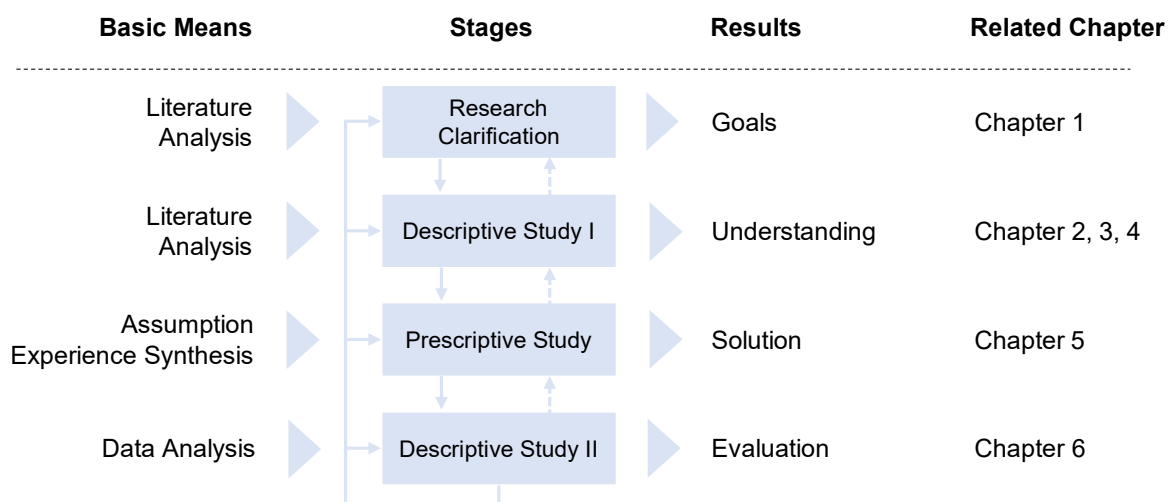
| Basic Means | Stages | Results | Related Chapter |
|---|---|---|---|
| Literature Analysis | Research Clarification | Goals | Chapter 1 |
| Literature Analysis | Descriptive Study I | Understanding | Chapter 2, 3, 4 |
| Assumption Experience Synthesis | Prescriptive Study | Solution | Chapter 5 |
| Data Analysis | Descriptive Study II | Evaluation | Chapter 6 |